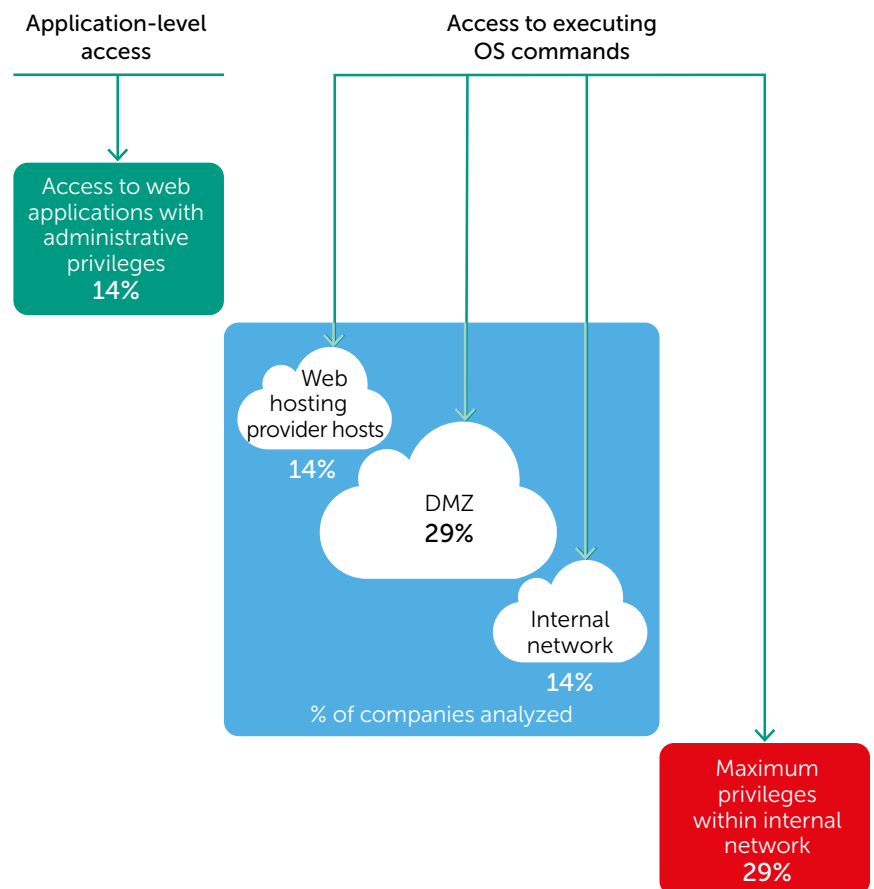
Application-level access

Access to executing OS commands

Access to web applications with administrative privileges
14%

Web hosting provider hosts
14%

DMZ
29%

Internal network
14%

% of companies analyzed

Maximum privileges within internal network
29%